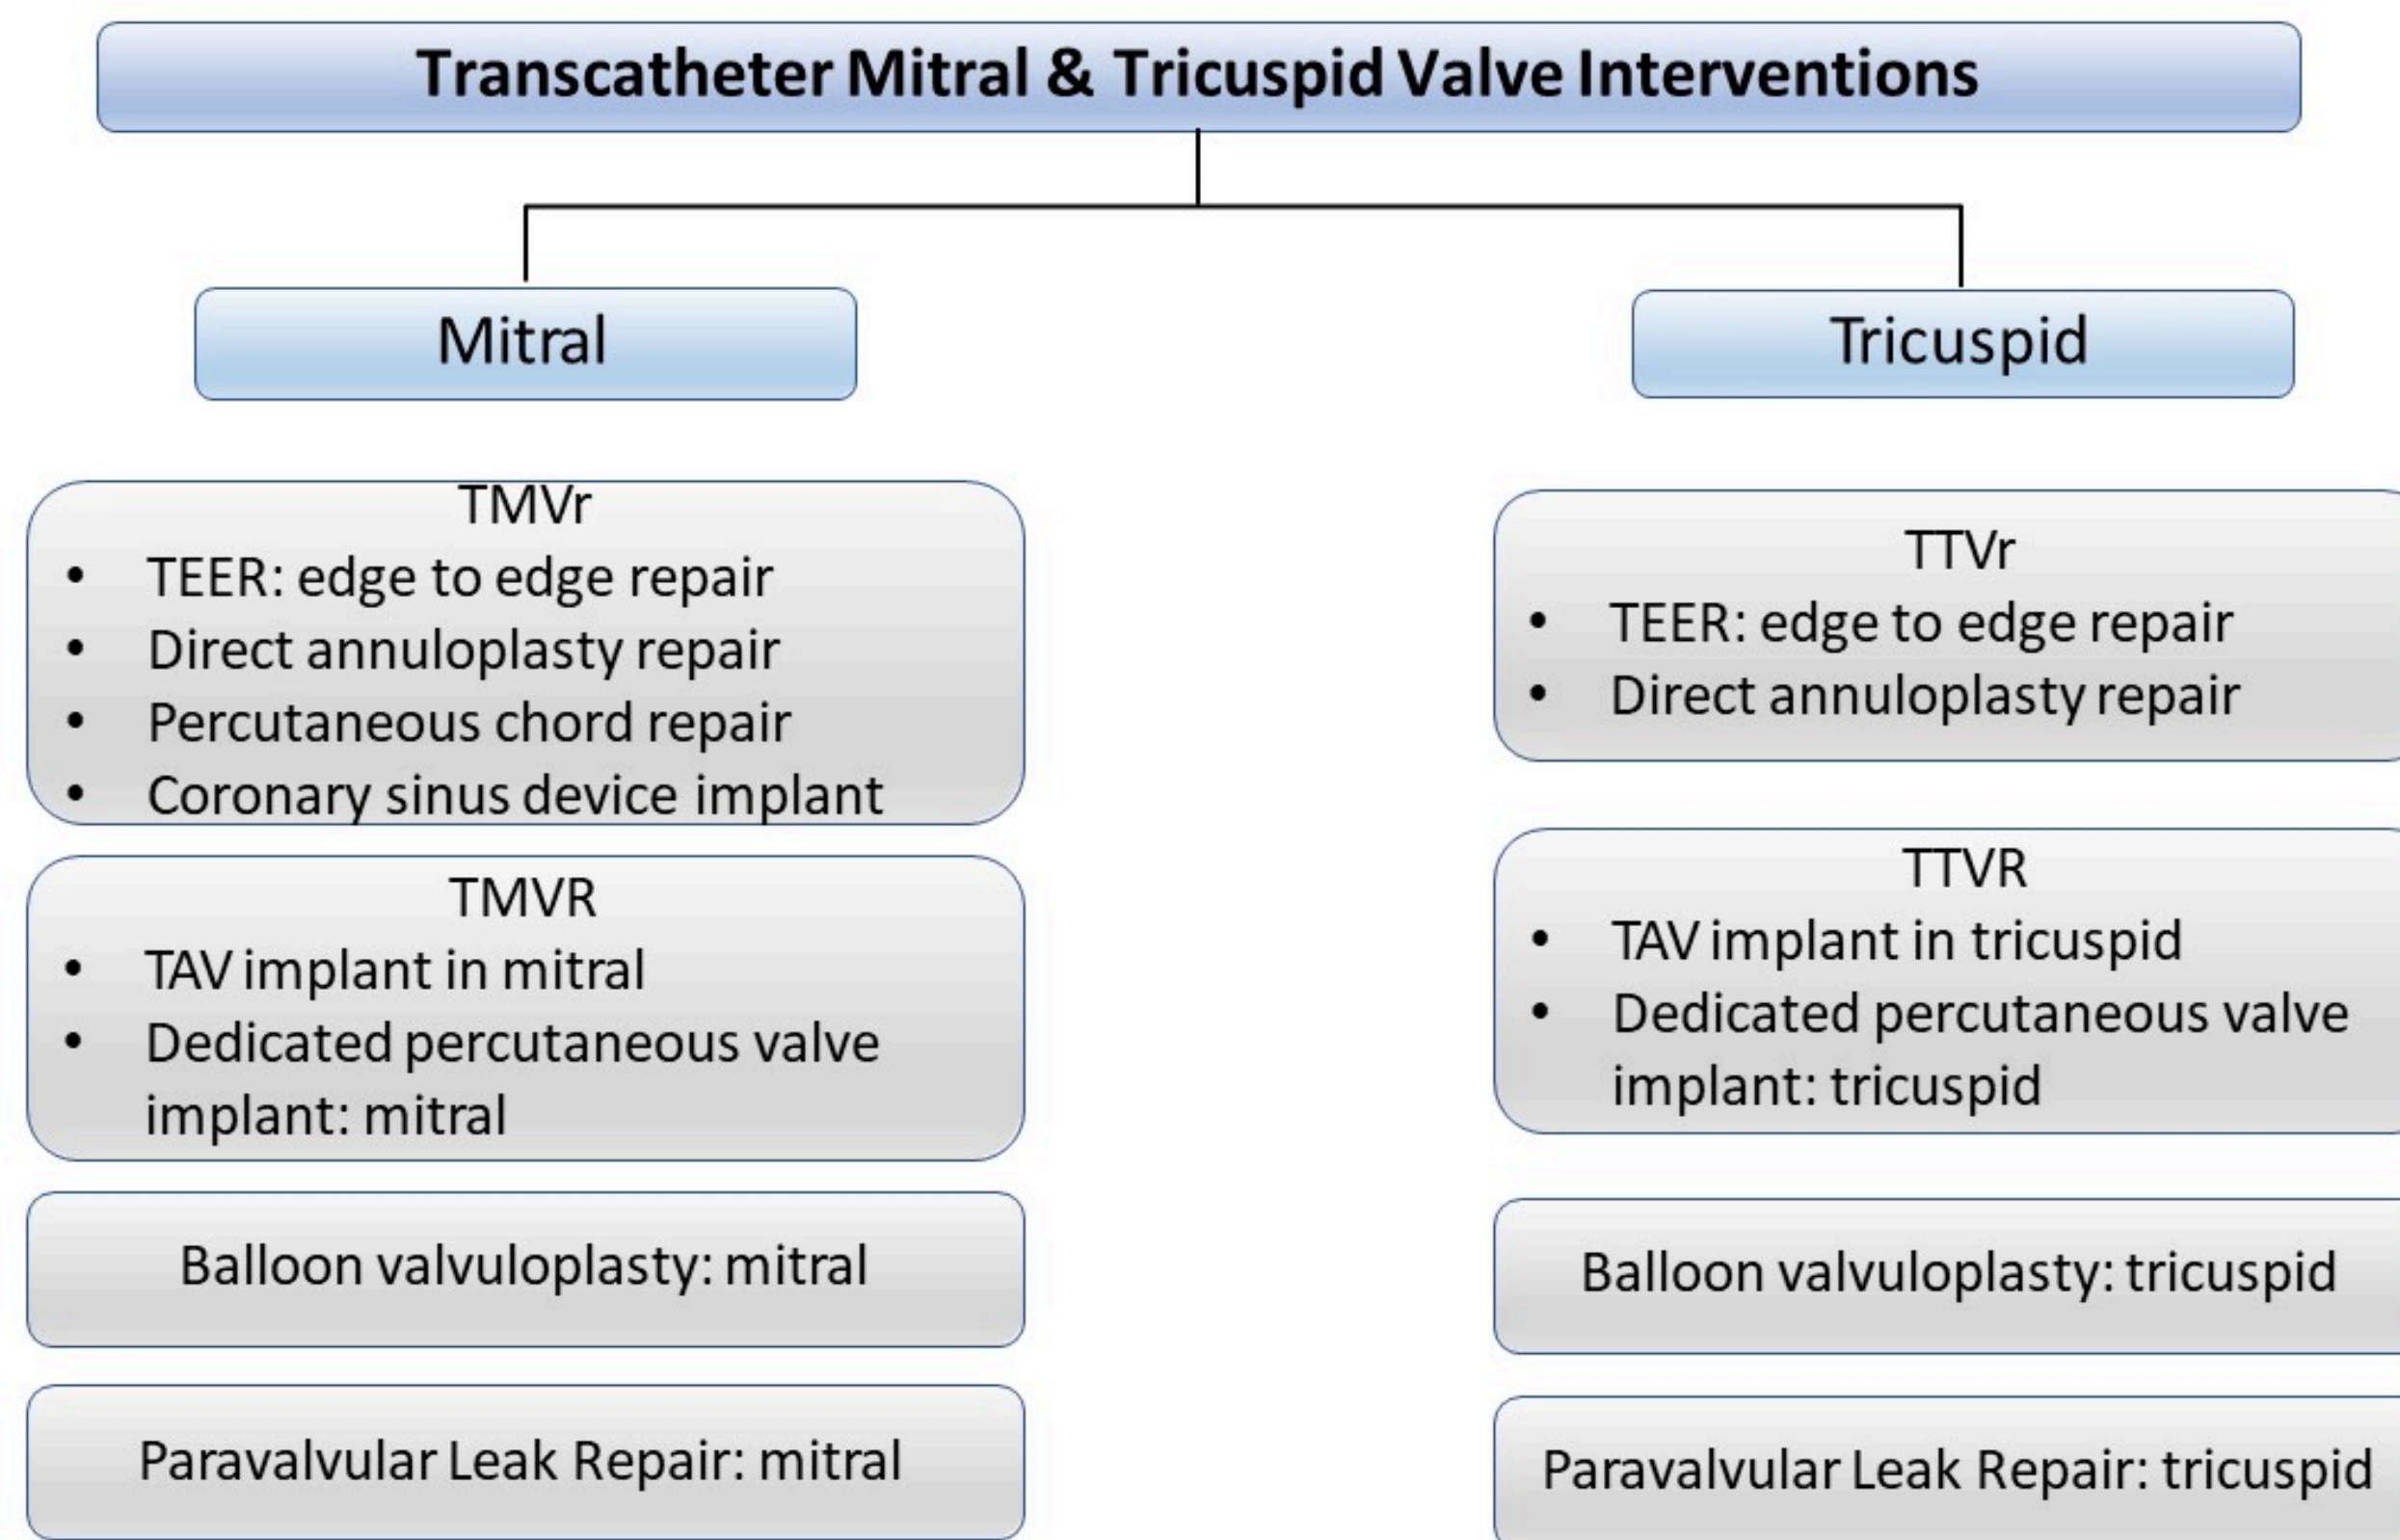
Transcatheter Mitral & Tricuspid Valve Interventions

Mitral

TMVr
- TEER: edge to edge repair
- Direct annuloplasty repair
- Percutaneous chord repair
- Coronary sinus device implant

TMVR
- TAV implant in mitral
- Dedicated percutaneous valve implant: mitral

Balloon valvuloplasty: mitral

Paravalvular Leak Repair: mitral

Tricuspid

TTVr
- TEER: edge to edge repair
- Direct annuloplasty repair

TTVR
- TAV implant in tricuspid
- Dedicated percutaneous valve implant: tricuspid

Balloon valvuloplasty: tricuspid

Paravalvular Leak Repair: tricuspid